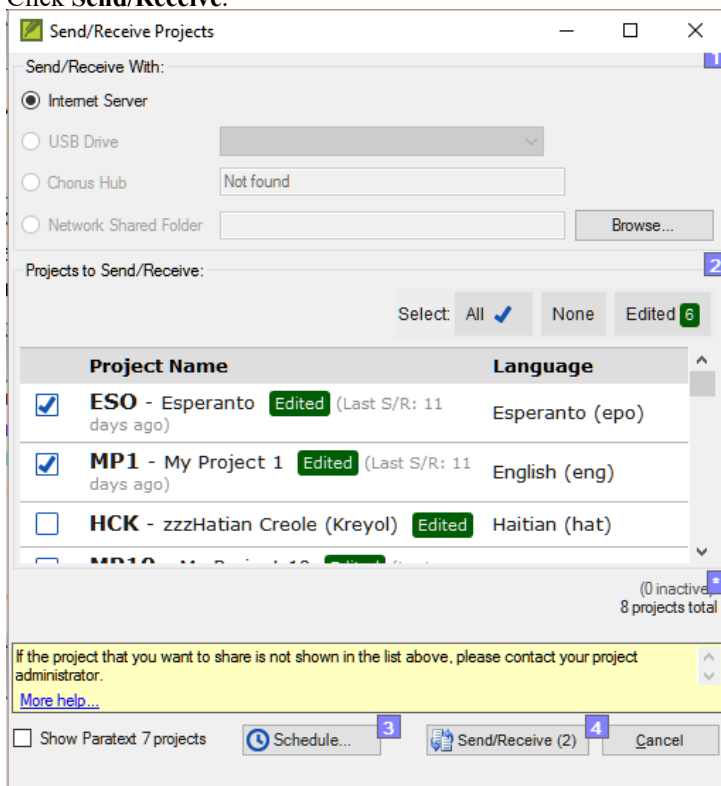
Click Send/Receive.

Send/Receive Projects

Send/Receive With:

1

Internet Server

USB Drive

Chorus Hub

Not found

Network Shared Folder

Browse...

Projects to Send/Receive:

2

Select: All None Edited 6

| | Project Name | Language |
|---|---|---|
| ☑ | ESO - Esperanto Edited (Last S/R: 11 days ago) | Esperanto (epo) |
| ☑ | MP1 - My Project 1 Edited (Last S/R: 11 days ago) | English (eng) |
| ☐ | HCK - zzzHatian Creole (Kreyol) Edited | Haitian (hat) |
| ☐ | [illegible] | |

(0 inactive)

*

8 projects total

If the project that you want to share is not shown in the list above, please contact your project administrator.

More help...

Show Paratext 7 projects

Schedule...

3

Send/Receive (2)

4

Cancel